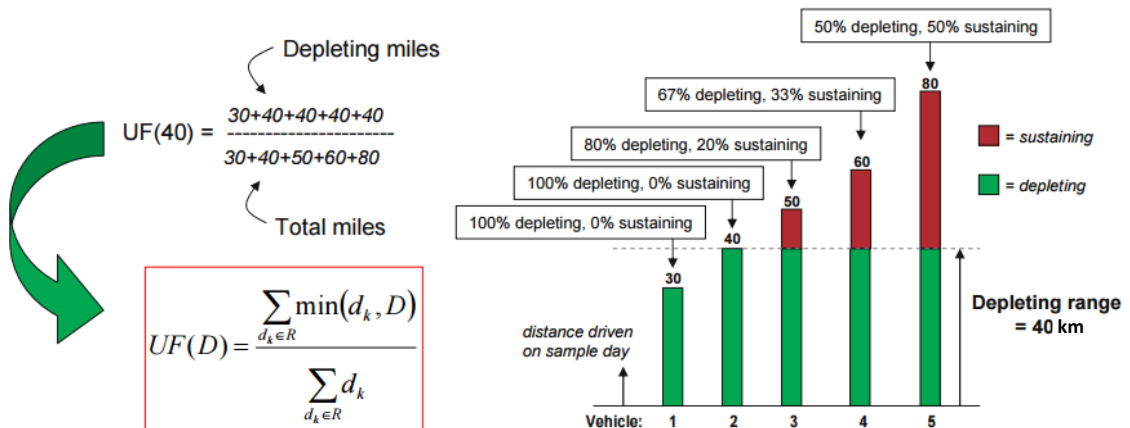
Depleting miles

UF(40) = $\frac{30+40+40+40+40}{30+40+50+60+80}$

Total miles

$UF(D) = \frac{\sum_{d_k \in R} \min(d_k, D)}{\sum_{d_k \in R} d_k}$

50% depleting, 50% sustaining

67% depleting, 33% sustaining

80% depleting, 20% sustaining

100% depleting, 0% sustaining

100% depleting, 0% sustaining

80

60

50

40

30

= sustaining

= depleting

Depleting range = 40 km

distance driven on sample day

Vehicle: 1 2 3 4 5